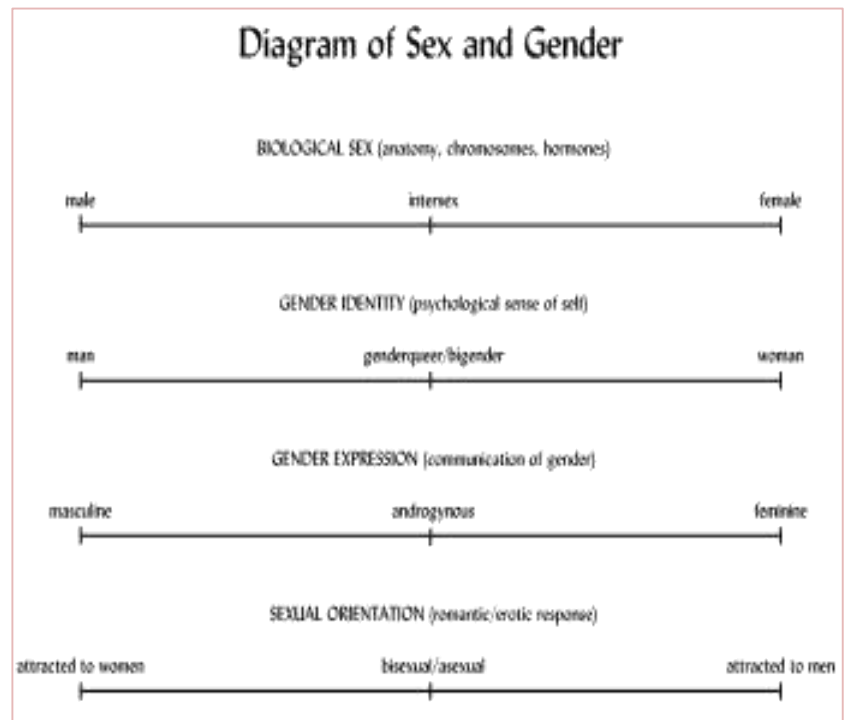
Diagram of Sex and Gender

BIOLOGICAL SEX (anatomy, chromosomes, hormones)

male intersex female

GENDER IDENTITY (psychological sense of self)

man genderqueer/bigender woman

GENDER EXPRESSION (communication of gender)

masculine androgynous feminine

SEXUAL ORIENTATION (romantic/erotic response)

attracted to women bisexual/asexual attracted to men